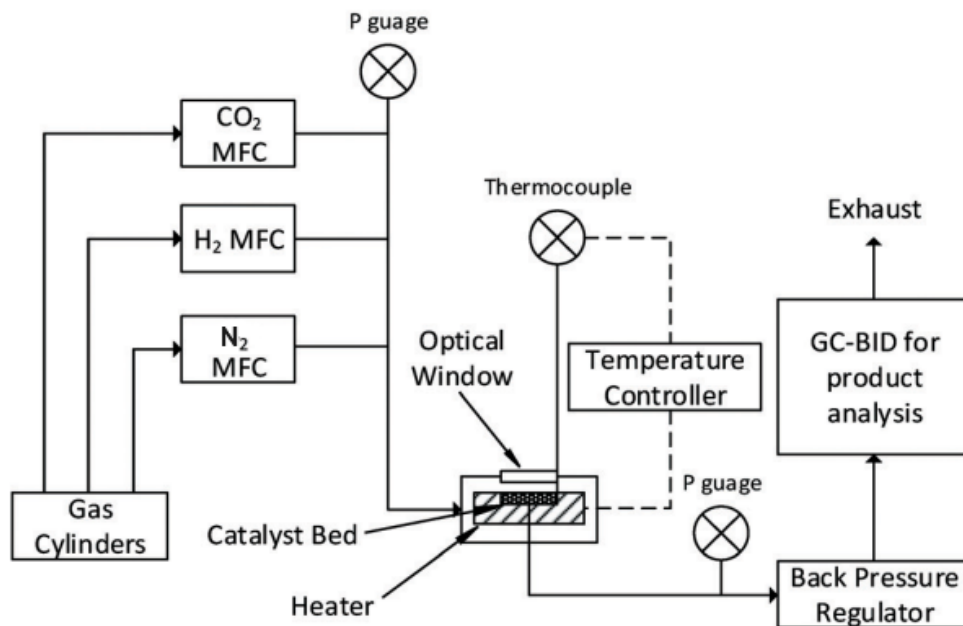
P guage

$CO_2$ MFC

$H_2$ MFC

$N_2$ MFC

Gas Cylinders

Thermocouple

Exhaust

Optical Window

Temperature Controller

GC-BID for product analysis

Catalyst Bed

Heater

P guage

Back Pressure Regulator